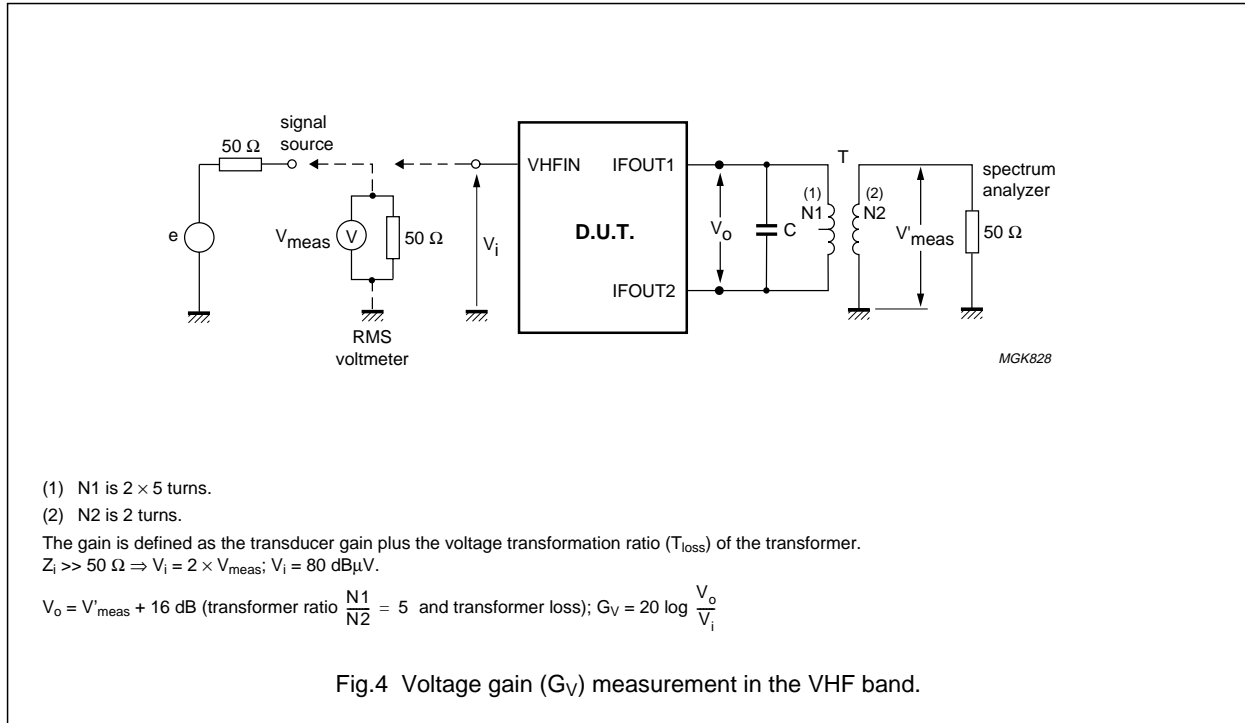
signal source

50 Ω

e

$V_{meas}$

V

50 Ω

RMS voltmeter

$V_i$

VHFIN

IFOUT1

D.U.T.

IFOUT2

$V_o$

C

(1) N1

T

(2) N2

$V'_{meas}$

spectrum analyzer

50 Ω

MGK828

(1) N1 is 2 × 5 turns.

(2) N2 is 2 turns.

The gain is defined as the transducer gain plus the voltage transformation ratio ($T_{loss}$) of the transformer.
$Z_i >> 50\ \Omega \Rightarrow V_i = 2 \times V_{meas}$; $V_i$ = 80 dBμV.

$V_o = V'_{meas}$ + 16 dB (transformer ratio $\frac{N1}{N2} = 5$ and transformer loss); $G_V = 20 \log \frac{V_o}{V_i}$

Fig.4 Voltage gain ($G_V$) measurement in the VHF band.